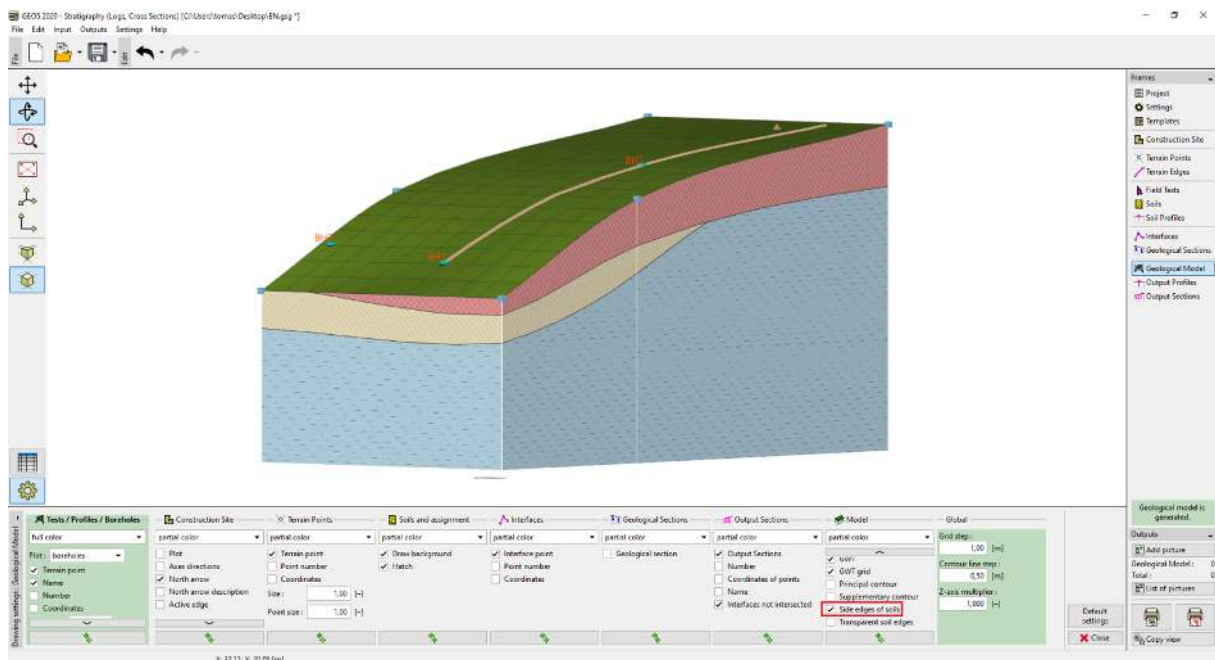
GEOS 2020 - Stratigraphy (Logs, Cross Sections) [C:\Users\tomas\Desktop\EN.gsg *]
File Edit Input Outputs Settings Help

Frames
Project
Settings
Templates
Construction Site
Terrain Points
Terrain Edges
Field Tests
Soils
Soil Profiles
Interfaces
Geological Sections
Geological Model
Output Profiles
Output Sections

BH1
BH2
BH3

Tests / Profiles / Boreholes
full color
Plot: boreholes
✓ Terrain point
✓ Name
Number
Coordinates

Construction Site
partial color
Plot
Axes directions
✓ North arrow
North arrow description
Active edge

Terrain Points
partial color
✓ Terrain point
Point number
Coordinates
Size: 1,00 [-]
Point size: 1,00 [-]

Soils and assignment
partial color
✓ Draw background
✓ Hatch

Interfaces
partial color
✓ Interface point
Point number
Coordinates

Geological Sections
partial color
Geological section

Output Sections
partial color
✓ Output Sections
Number
Coordinates of points
Name
✓ Interfaces not intersected

Model
partial color
✓ GWT
✓ GWT grid
Principal contour
Supplementary contour
✓ Side edges of soils
Transparent soil edges

Global
Grid step: 1,00 [m]
Contour line step: 0,50 [m]
Z-axis multiplier: 1,000 [-]

Default settings
Close

Geological model is generated.
Outputs
Add picture
Geological Model: 0
Total: 0
List of pictures
Copy view

Drawing settings Geological Model
X: 33,11; Y: 20,05 [m]